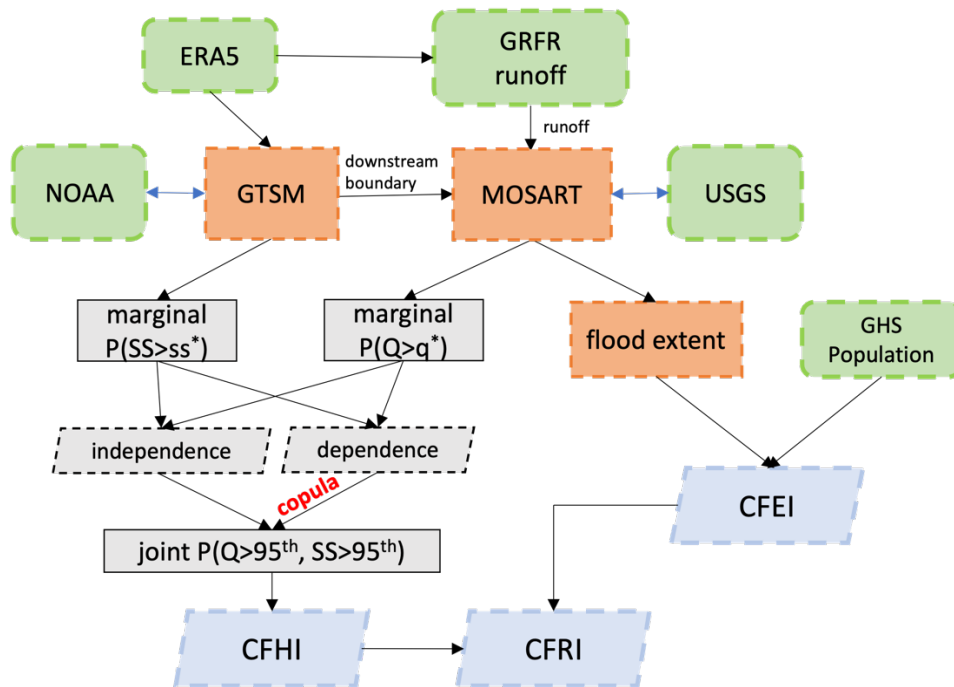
ERA5

GRFR runoff

runoff

NOAA

GTSM

downstream boundary

MOSART

USGS

marginal P(SS>ss$^*$)

marginal P(Q>q$^*$)

flood extent

GHS Population

independence

dependence

copula

CFEI

joint P(Q>95$^{th}$, SS>95$^{th}$)

CFHI

CFRI